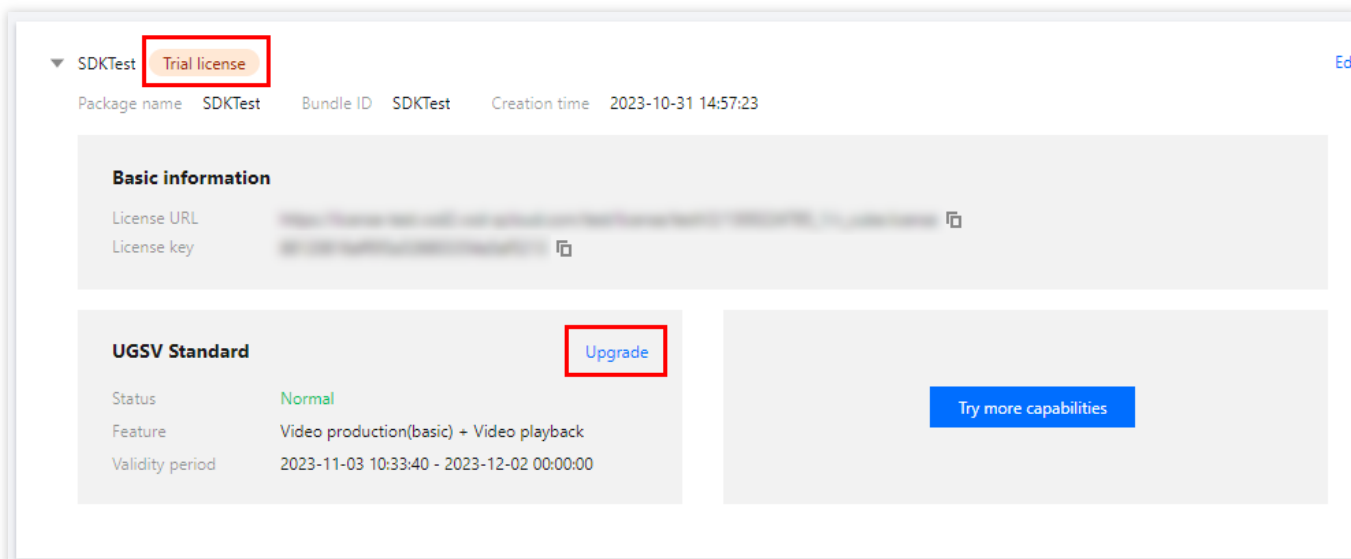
SDKTest Trial license

Ed

Package name SDKTest Bundle ID SDKTest Creation time 2023-10-31 14:57:23

Basic information

License URL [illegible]

License key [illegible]

UGSV Standard

Upgrade

Status Normal

Feature Video production(basic) + Video playback

Validity period 2023-11-03 10:33:40 - 2023-12-02 00:00:00

Try more capabilities